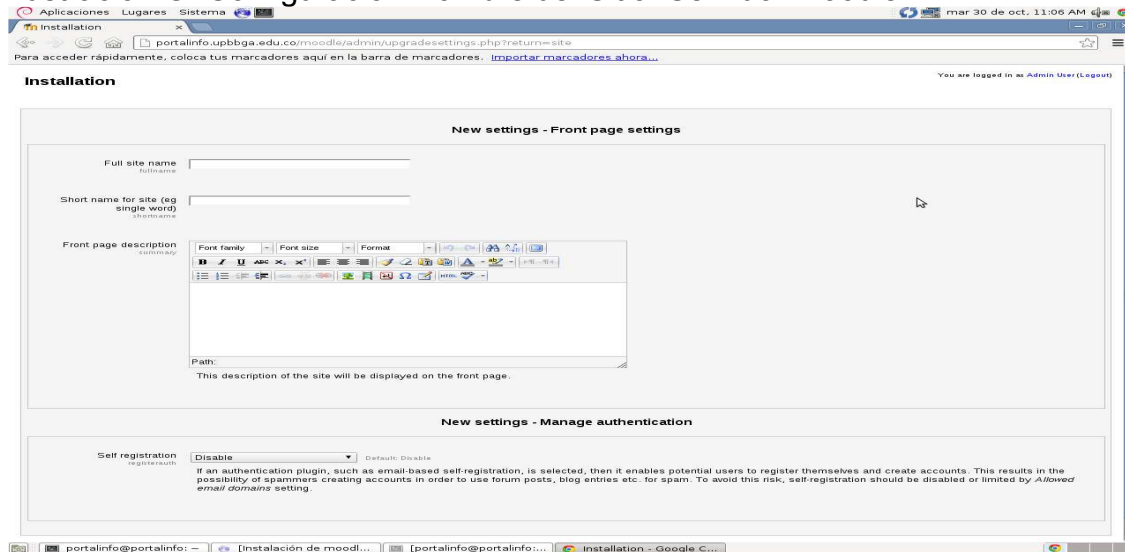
Aplicaciones Lugares Sistema

mar 30 de oct, 11:06 AM

Installation ×

portalinfo.upbbga.edu.co/moodle/admin/upgradesettings.php?return=site

Para acceder rápidamente, coloca tus marcadores aquí en la barra de marcadores. Importar marcadores ahora...

Installation

You are logged in as Admin User (Logout)

New settings - Front page settings

Full site name
fullname

Short name for site (eg single word)
shortname

Front page description
summary

Font family | Font size | Format

Path:

This description of the site will be displayed on the front page.

New settings - Manage authentication

Self registration
registerauth

Disable

Default: Disable

If an authentication plugin, such as email-based self-registration, is selected, then it enables potential users to register themselves and create accounts. This results in the possibility of spammers creating accounts in order to use forum posts, blog entries etc. for spam. To avoid this risk, self-registration should be disabled or limited by *Allowed email domains* setting.

portalinfo@portalinfo: ~ | [Instalación de moodl... | [portalinfo@portalinfo:... | Installation - Google C...